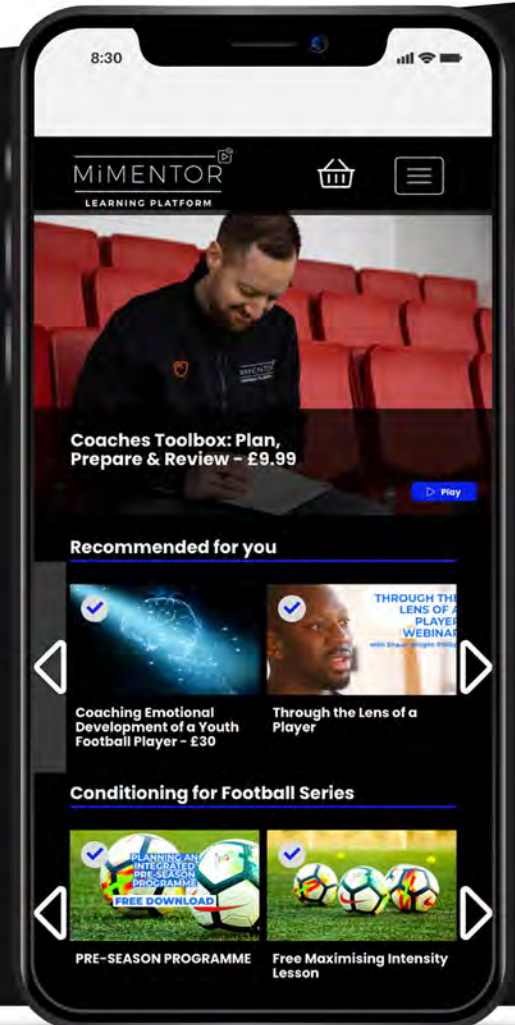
8:30

MiMENTOR
LEARNING PLATFORM

Coaches Toolbox: Plan, Prepare & Review - £9.99

Play

Recommended for you

Coaching Emotional Development of a Youth Football Player - £30

THROUGH THE LENS OF A PLAYER WEBINAR
with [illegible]

Through the Lens of a Player

Conditioning for Football Series

PLANNING AN INTEGRATED PRE-SEASON PROGRAMME
FREE DOWNLOAD

PRE-SEASON PROGRAMME

Free Maximising Intensity Lesson